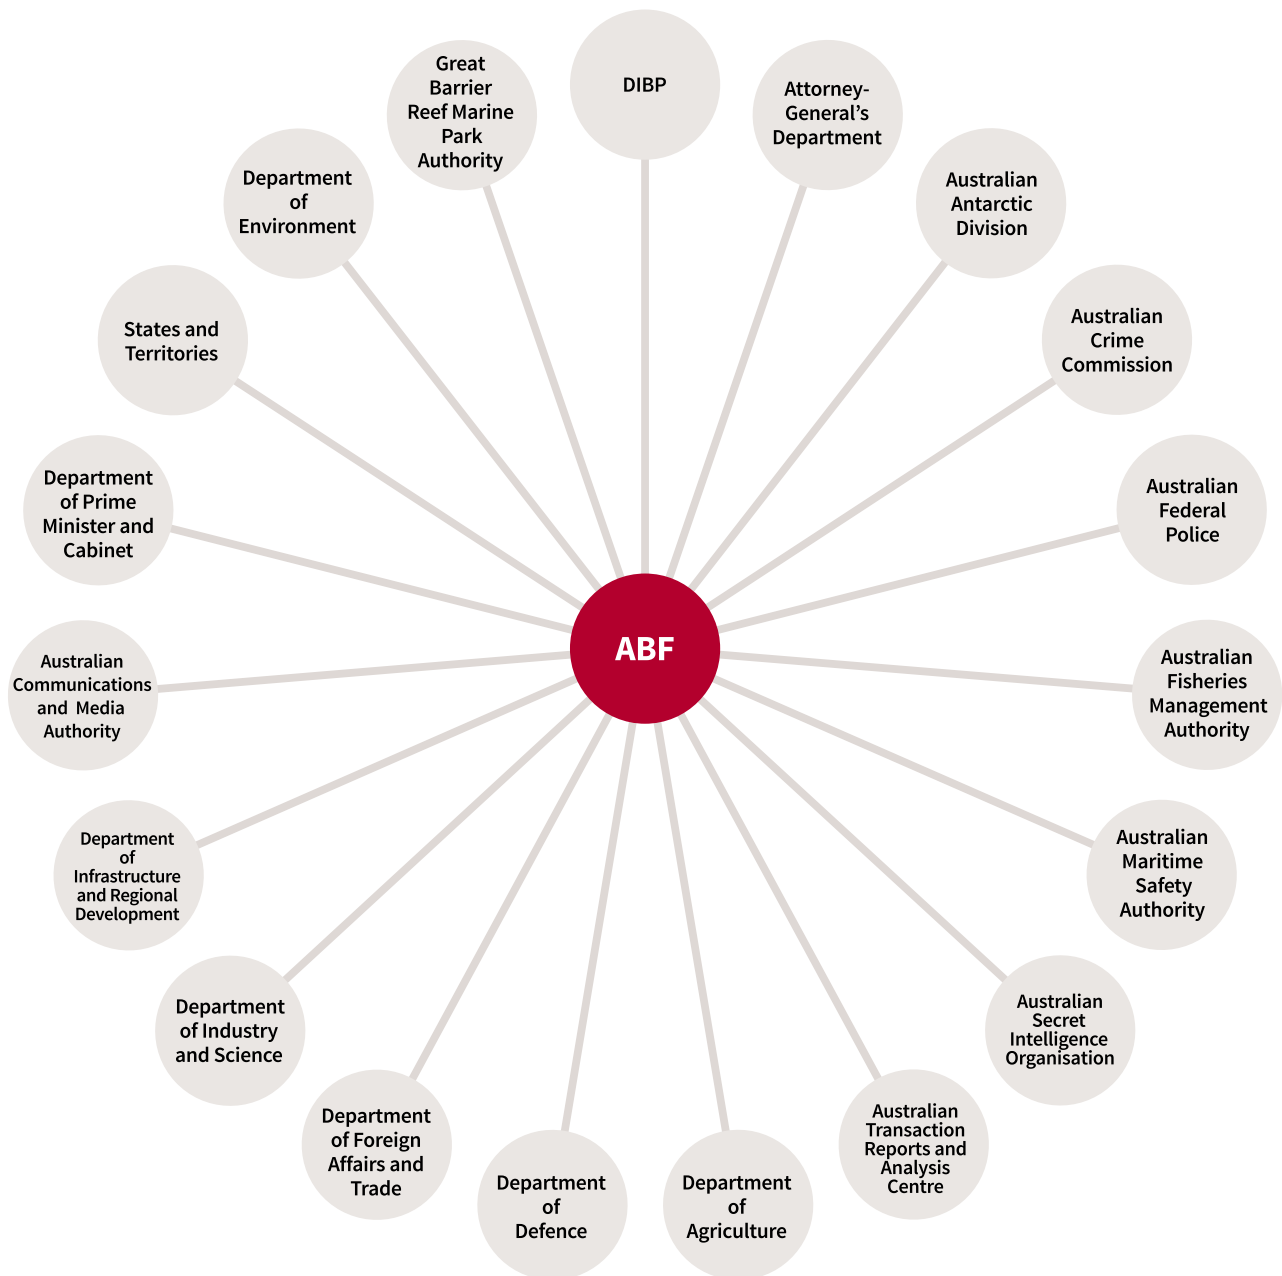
DIBP

Attorney-General's Department

Australian Antarctic Division

Australian Crime Commission

Australian Federal Police

Australian Fisheries Management Authority

Australian Maritime Safety Authority

Australian Secret Intelligence Organisation

Australian Transaction Reports and Analysis Centre

Department of Agriculture

Department of Defence

Department of Foreign Affairs and Trade

Department of Industry and Science

Department of Infrastructure and Regional Development

Australian Communications and Media Authority

Department of Prime Minister and Cabinet

States and Territories

Department of Environment

Great Barrier Reef Marine Park Authority

ABF